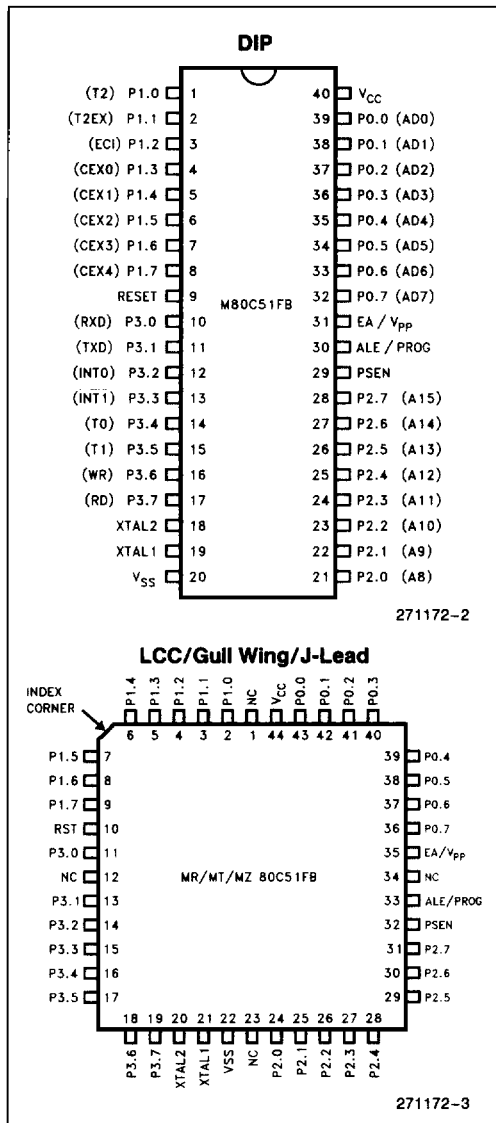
DIP

(T2) P1.0 1
(T2EX) P1.1 2
(ECI) P1.2 3
(CEX0) P1.3 4
(CEX1) P1.4 5
(CEX2) P1.5 6
(CEX3) P1.6 7
(CEX4) P1.7 8
RESET 9
(RXD) P3.0 10
(TXD) P3.1 11
(INT0) P3.2 12
(INT1) P3.3 13
(T0) P3.4 14
(T1) P3.5 15
(WR) P3.6 16
(RD) P3.7 17
XTAL2 18
XTAL1 19
$V_{SS}$ 20

M80C51FB

40 $V_{CC}$
39 P0.0 (AD0)
38 P0.1 (AD1)
37 P0.2 (AD2)
36 P0.3 (AD3)
35 P0.4 (AD4)
34 P0.5 (AD5)
33 P0.6 (AD6)
32 P0.7 (AD7)
31 EA / $V_{PP}$
30 ALE / PROG
29 PSEN
28 P2.7 (A15)
27 P2.6 (A14)
26 P2.5 (A13)
25 P2.4 (A12)
24 P2.3 (A11)
23 P2.2 (A10)
22 P2.1 (A9)
21 P2.0 (A8)

271172–2

LCC/Gull Wing/J-Lead

INDEX CORNER

P1.4 6
P1.3 5
P1.2 4
P1.1 3
P1.0 2
NC 1
$V_{CC}$ 44
P0.0 43
P0.1 42
P0.2 41
P0.3 40

P1.5 7
P1.6 8
P1.7 9
RST 10
P3.0 11
NC 12
P3.1 13
P3.2 14
P3.3 15
P3.4 16
P3.5 17

MR/MT/MZ 80C51FB

39 P0.4
38 P0.5
37 P0.6
36 P0.7
35 EA/$V_{PP}$
34 NC
33 ALE/PROG
32 PSEN
31 P2.7
30 P2.6
29 P2.5

18 P3.6
19 P3.7
20 XTAL2
21 XTAL1
22 VSS
23 NC
24 P2.0
25 P2.1
26 P2.2
27 P2.3
28 P2.4

271172–3